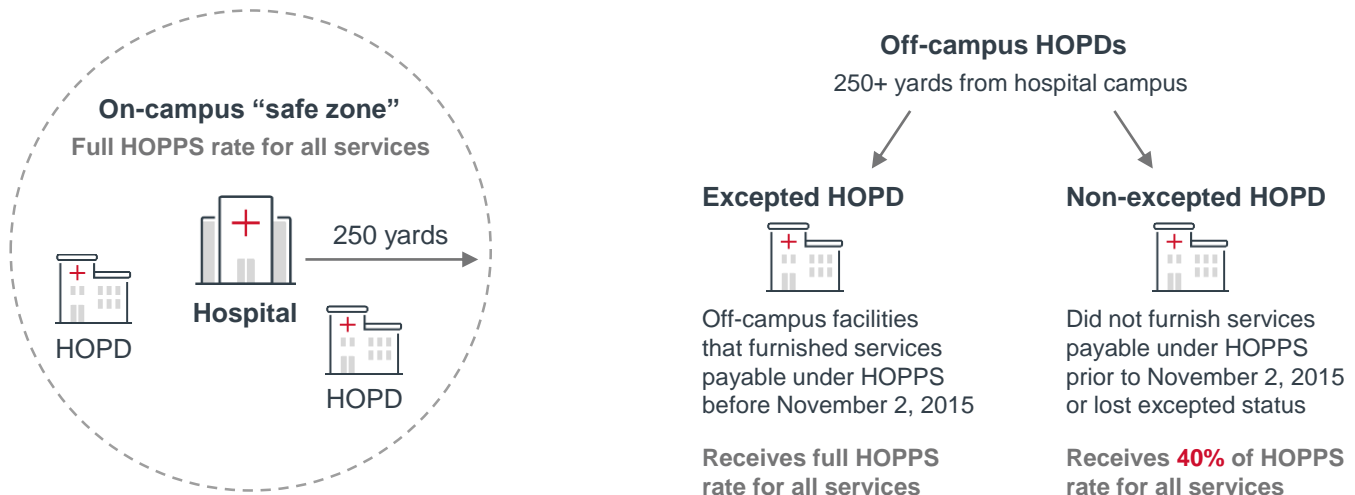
On-campus “safe zone”
Full HOPPS rate for all services

HOPD

Hospital

250 yards

HOPD

Off-campus HOPDs
250+ yards from hospital campus

Excepted HOPD

Off-campus facilities that furnished services payable under HOPPS before November 2, 2015

Receives full HOPPS rate for all services

Non-excepted HOPD

Did not furnish services payable under HOPPS prior to November 2, 2015 or lost excepted status

Receives 40% of HOPPS rate for all services